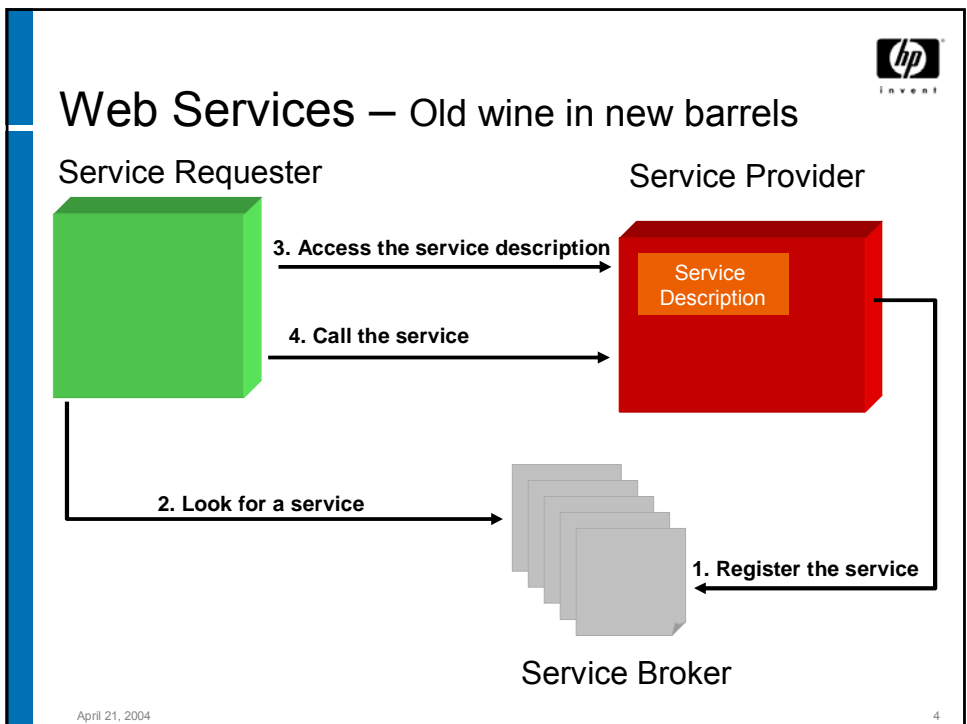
hp invent

Web Services – Old wine in new barrels

Service Requester

Service Provider

3. Access the service description

Service Description

4. Call the service

2. Look for a service

1. Register the service

Service Broker

April 21, 2004

4